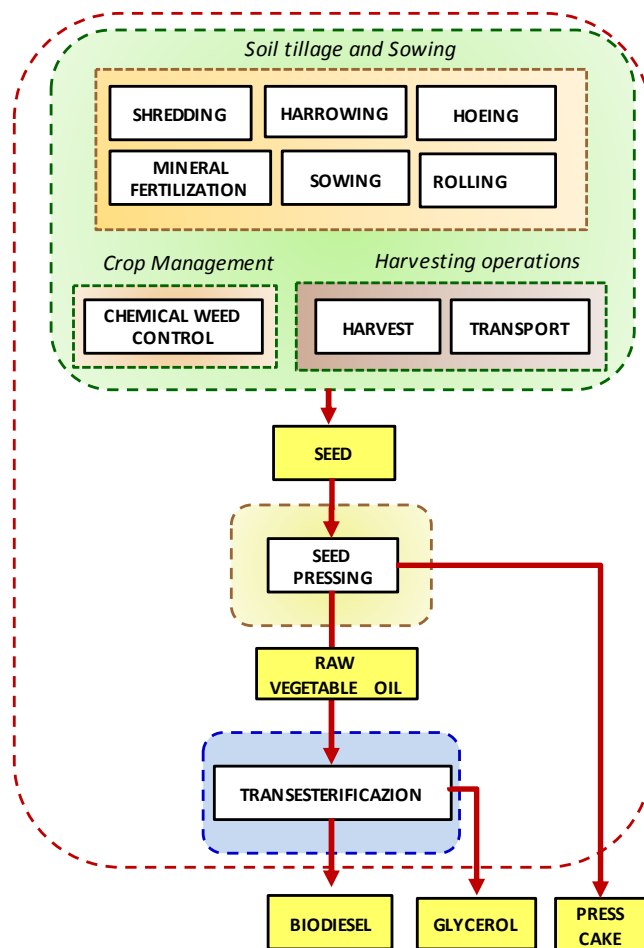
Soil tillage and Sowing

SHREDDING

HARROWING

HOEING

MINERAL FERTILIZATION

SOWING

ROLLING

Crop Management

CHEMICAL WEED CONTROL

Harvesting operations

HARVEST

TRANSPORT

SEED

SEED PRESSING

RAW VEGETABLE OIL

TRANSESTERIFICAZION

BIODIESEL

GLYCEROL

PRESS CAKE